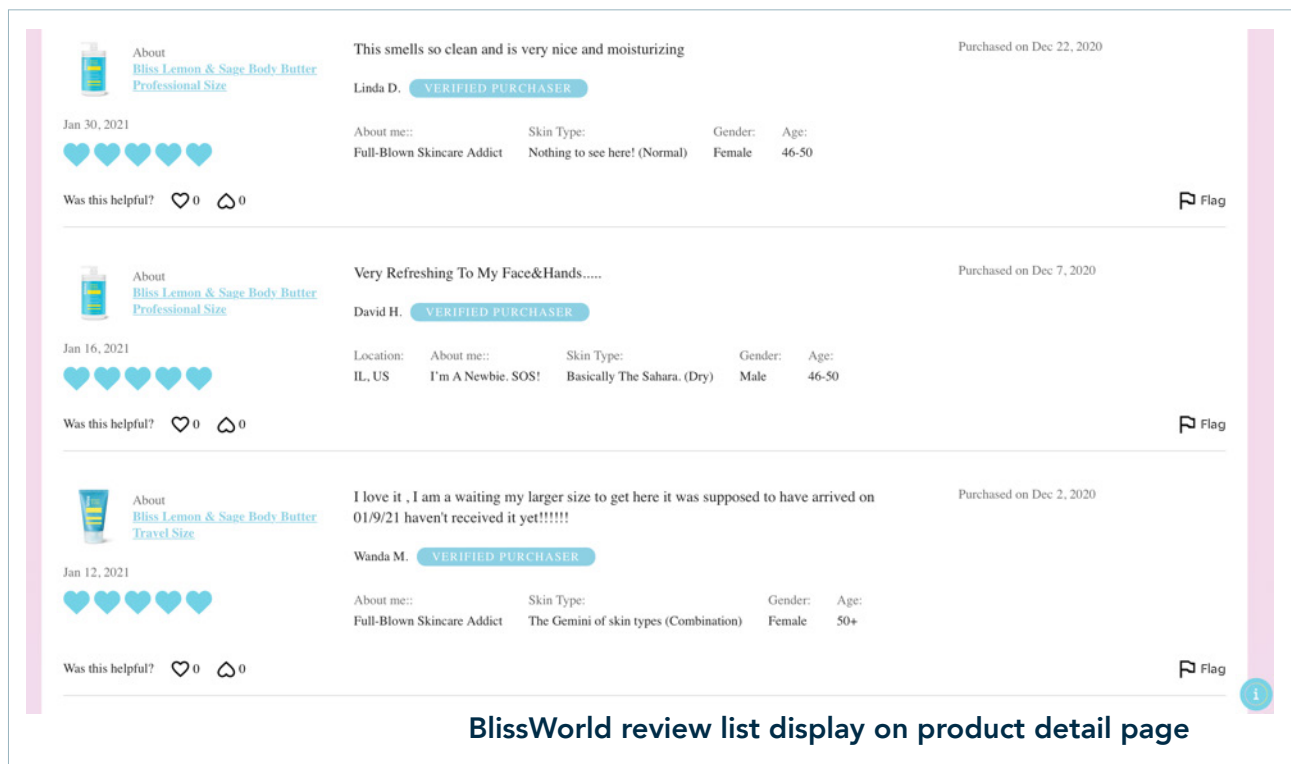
About
Bliss Lemon & Sage Body Butter Professional Size

Jan 30, 2021

This smells so clean and is very nice and moisturizing

Linda D. VERIFIED PURCHASER

| About me:: | Skin Type: | Gender: | Age: |
|---|---|---|---|
| Full-Blown Skincare Addict | Nothing to see here! (Normal) | Female | 46-50 |

Purchased on Dec 22, 2020

Was this helpful? 0 0

Flag

About
Bliss Lemon & Sage Body Butter Professional Size

Jan 16, 2021

Very Refreshing To My Face&Hands.....

David H. VERIFIED PURCHASER

| Location: | About me:: | Skin Type: | Gender: | Age: |
|---|---|---|---|---|
| IL, US | I'm A Newbie. SOS! | Basically The Sahara. (Dry) | Male | 46-50 |

Purchased on Dec 7, 2020

Was this helpful? 0 0

Flag

About
Bliss Lemon & Sage Body Butter Travel Size

Jan 12, 2021

I love it , I am a waiting my larger size to get here it was supposed to have arrived on 01/9/21 haven't received it yet!!!!!!

Wanda M. VERIFIED PURCHASER

| About me:: | Skin Type: | Gender: | Age: |
|---|---|---|---|
| Full-Blown Skincare Addict | The Gemini of skin types (Combination) | Female | 50+ |

Purchased on Dec 2, 2020

Was this helpful? 0 0

Flag

BlissWorld review list display on product detail page